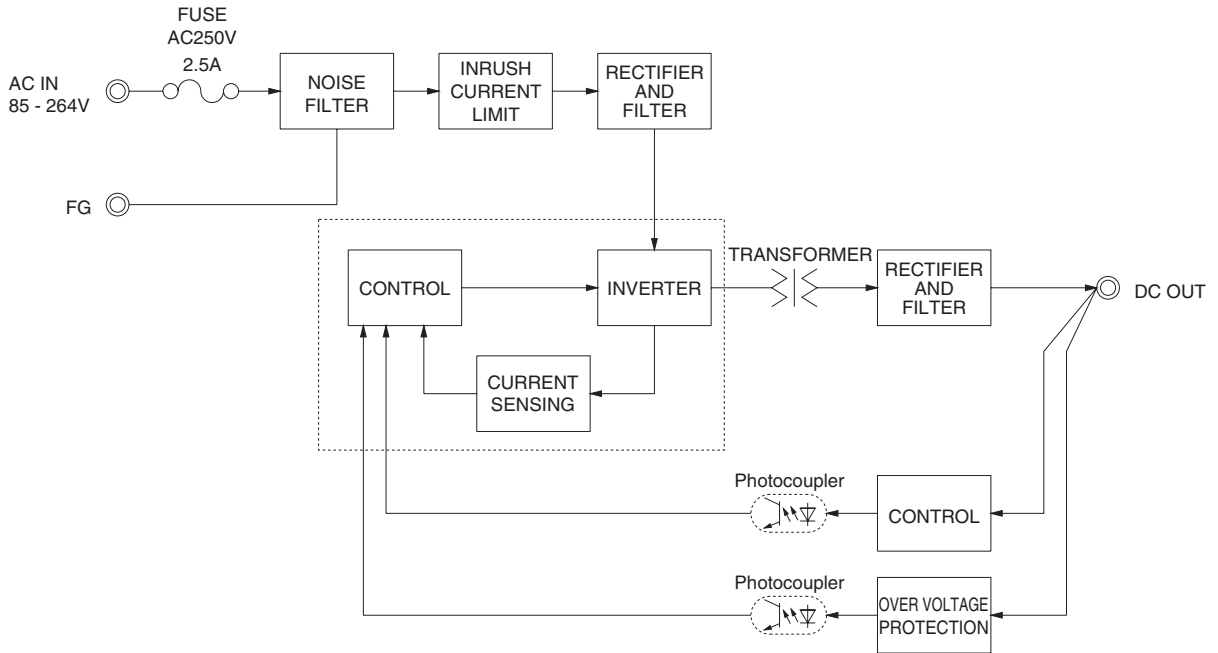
FUSE
AC250V
2.5A

AC IN
85 - 264V

NOISE FILTER

INRUSH CURRENT LIMIT

RECTIFIER AND FILTER

FG

CONTROL

INVERTER

TRANSFORMER

RECTIFIER AND FILTER

DC OUT

CURRENT SENSING

Photocoupler

CONTROL

Photocoupler

OVER VOLTAGE PROTECTION